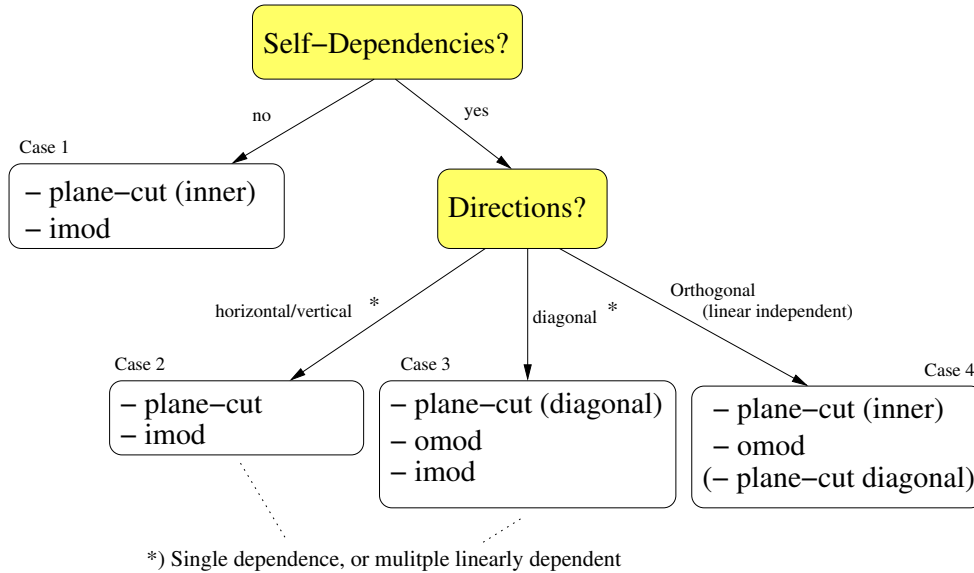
Self−Dependencies?

no

yes

Case 1

− plane−cut (inner)
− imod

Directions?

horizontal/vertical *

diagonal *

Orthogonal (linear independent)

Case 2

− plane−cut
− imod

Case 3

− plane−cut (diagonal)
− omod
− imod

Case 4

− plane−cut (inner)
− omod
(− plane−cut diagonal)

*) Single dependence, or mulitple linearly dependent